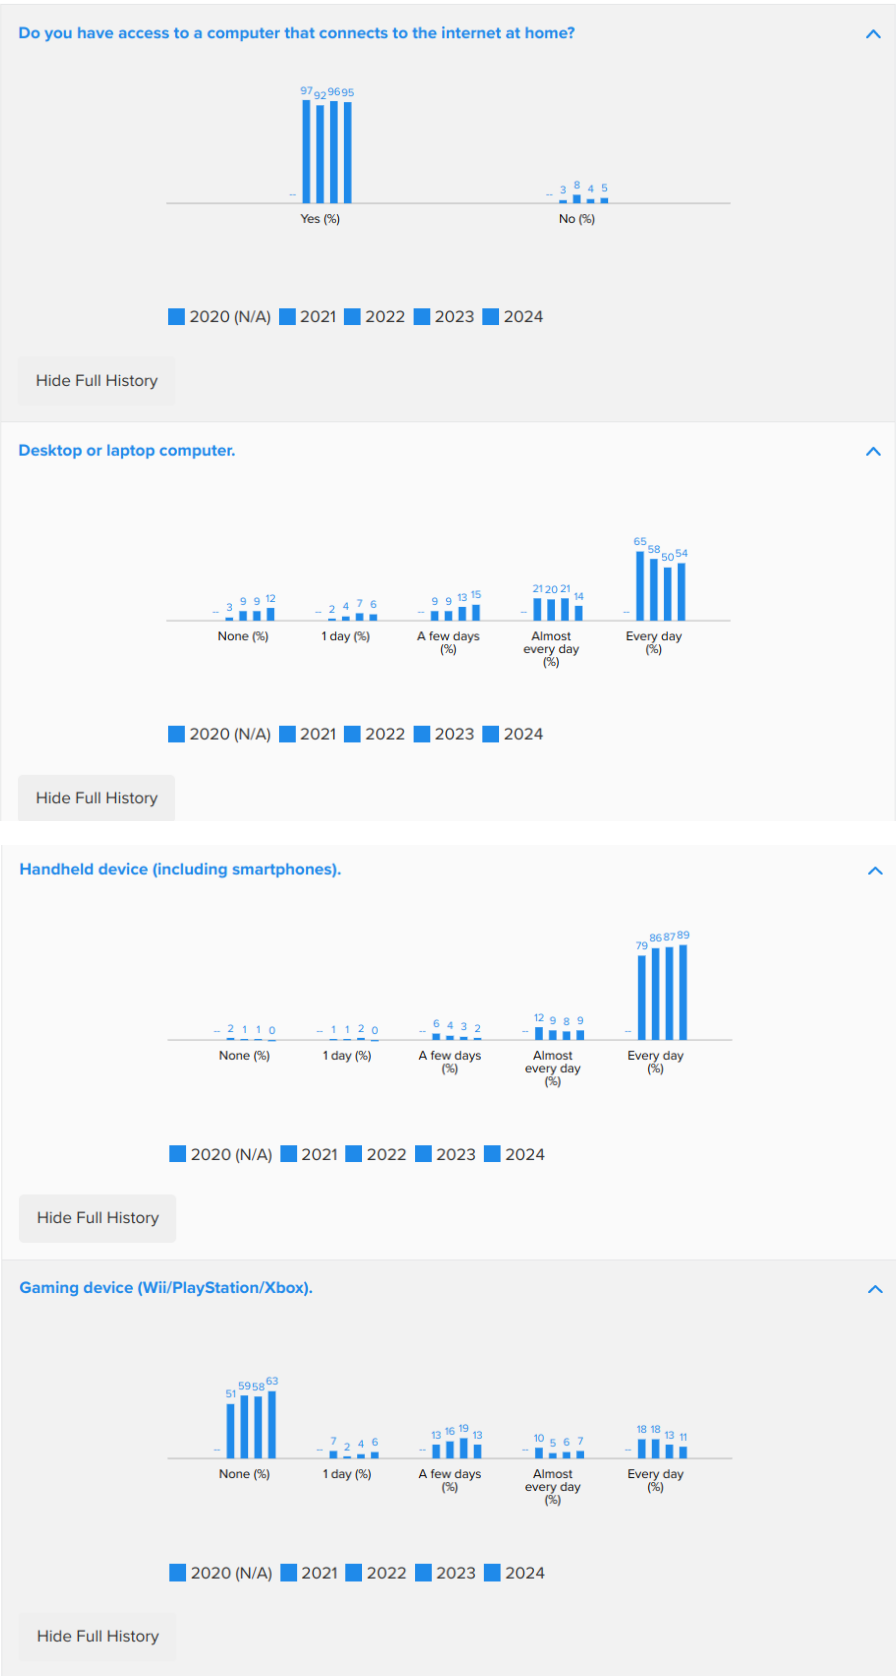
Do you have access to a computer that connects to the internet at home?

-- 97 92 96 95
Yes (%)

-- 3 8 4 5
No (%)

2020 (N/A) 2021 2022 2023 2024

Hide Full History

Desktop or laptop computer.

-- 3 9 9 12
None (%)

-- 2 4 7 6
1 day (%)

-- 9 9 13 15
A few days (%)

-- 21 20 21 14
Almost every day (%)

-- 65 58 50 54
Every day (%)

2020 (N/A) 2021 2022 2023 2024

Hide Full History

Handheld device (including smartphones).

-- 2 1 1 0
None (%)

-- 1 1 2 0
1 day (%)

-- 6 4 3 2
A few days (%)

-- 12 9 8 9
Almost every day (%)

-- 79 86 87 89
Every day (%)

2020 (N/A) 2021 2022 2023 2024

Hide Full History

Gaming device (Wii/PlayStation/Xbox).

-- 51 59 58 63
None (%)

-- 7 2 4 6
1 day (%)

-- 13 16 19 13
A few days (%)

-- 10 5 6 7
Almost every day (%)

-- 18 18 13 11
Every day (%)

2020 (N/A) 2021 2022 2023 2024

Hide Full History